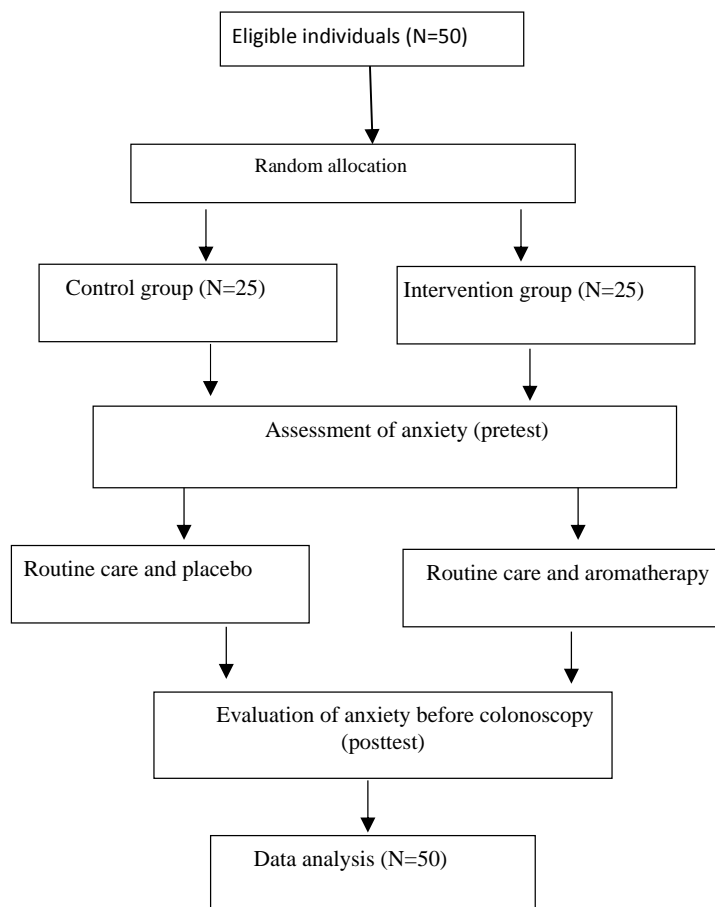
Eligible individuals (N=50)

Random allocation

Control group (N=25)

Intervention group (N=25)

Assessment of anxiety (pretest)

Routine care and placebo

Routine care and aromatherapy

Evaluation of anxiety before colonoscopy (posttest)

Data analysis (N=50)